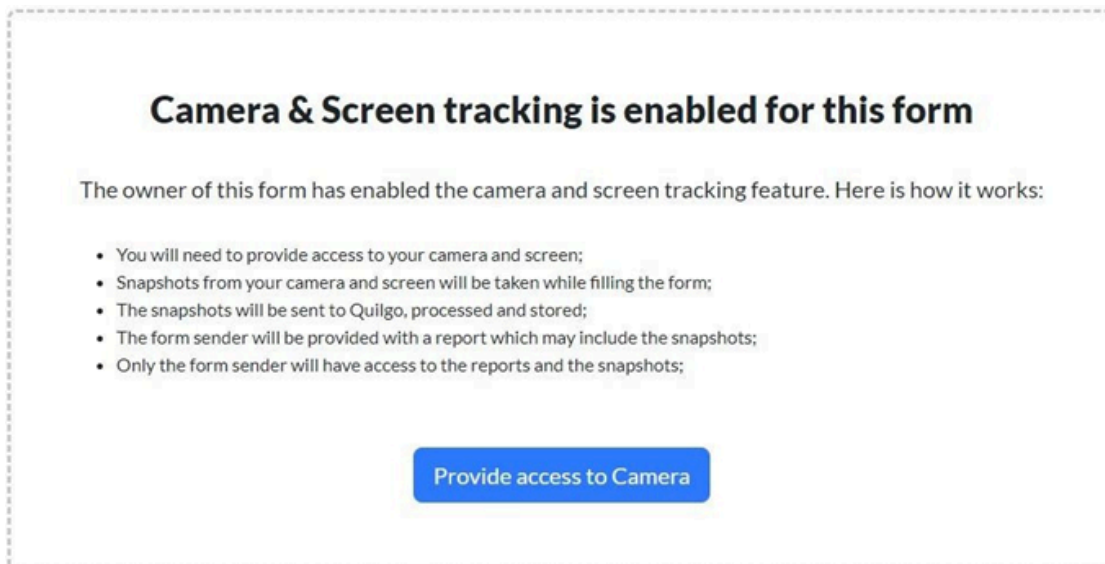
Camera & Screen tracking is enabled for this form

The owner of this form has enabled the camera and screen tracking feature. Here is how it works:

- You will need to provide access to your camera and screen;
- Snapshots from your camera and screen will be taken while filling the form;
- The snapshots will be sent to Quilgo, processed and stored;
- The form sender will be provided with a report which may include the snapshots;
- Only the form sender will have access to the reports and the snapshots;

Provide access to Camera